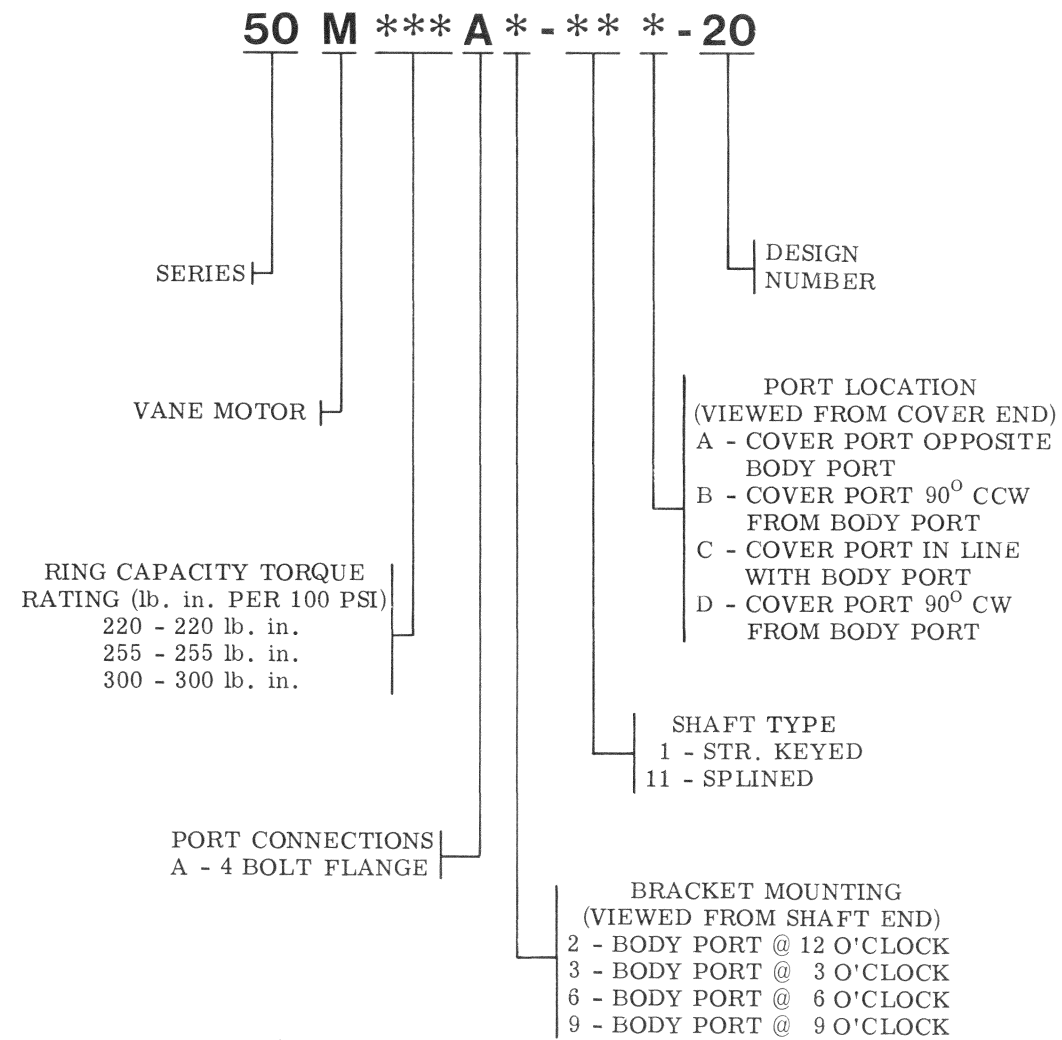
50 M *** A * - ** * - 20

DESIGN NUMBER

SERIES

PORT LOCATION
(VIEWED FROM COVER END)
A - COVER PORT OPPOSITE BODY PORT
B - COVER PORT 90$^{O}$ CCW FROM BODY PORT
C - COVER PORT IN LINE WITH BODY PORT
D - COVER PORT 90$^{O}$ CW FROM BODY PORT

VANE MOTOR

RING CAPACITY TORQUE RATING (lb. in. PER 100 PSI)
220 - 220 lb. in.
255 - 255 lb. in.
300 - 300 lb. in.

SHAFT TYPE
1 - STR. KEYED
11 - SPLINED

PORT CONNECTIONS
A - 4 BOLT FLANGE

BRACKET MOUNTING
(VIEWED FROM SHAFT END)
2 - BODY PORT @ 12 O'CLOCK
3 - BODY PORT @ 3 O'CLOCK
6 - BODY PORT @ 6 O'CLOCK
9 - BODY PORT @ 9 O'CLOCK